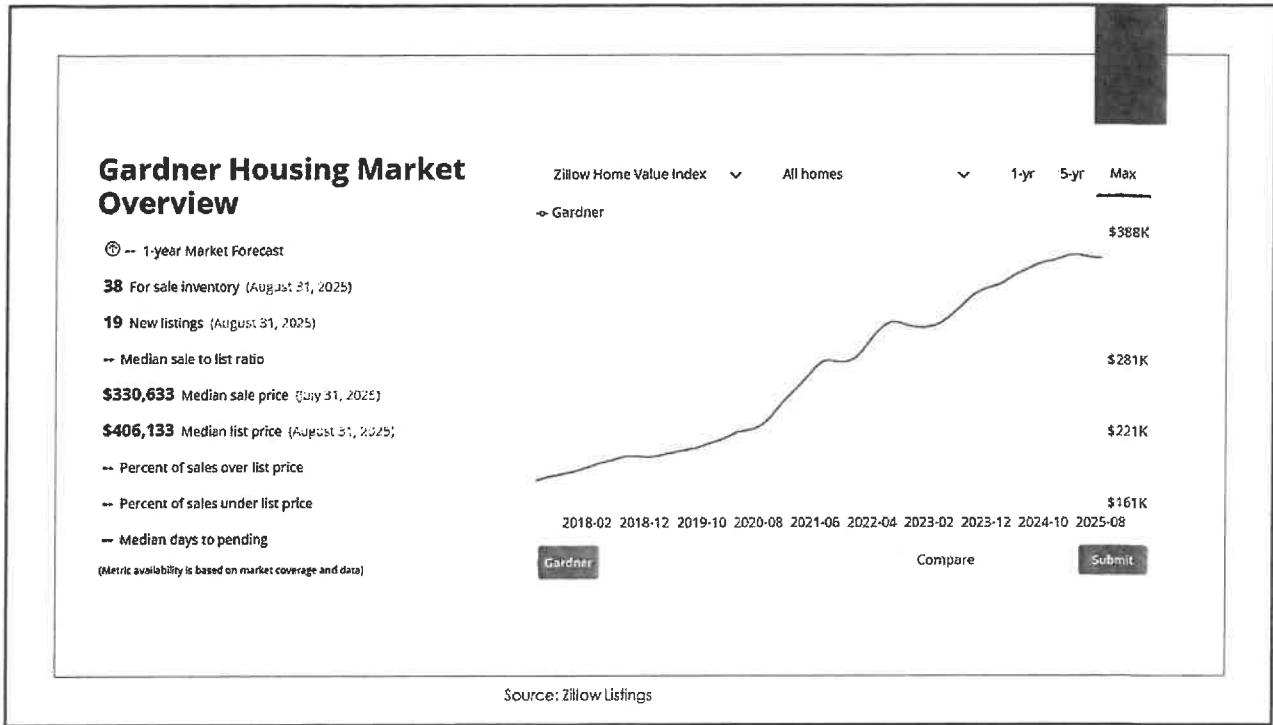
Gardner Housing Market Overview

-- 1-year Market Forecast

38 For sale inventory (August 31, 2025)

19 New listings (August 31, 2025)

-- Median sale to list ratio

$330,633 Median sale price (July 31, 2025)

$406,133 Median list price (August 31, 2025)

-- Percent of sales over list price

-- Percent of sales under list price

-- Median days to pending

(Metric availability is based on market coverage and data)

Zillow Home Value Index All homes 1-yr 5-yr Max

Gardner

$388K

$281K

$221K

$161K

2018-02 2018-12 2019-10 2020-08 2021-06 2022-04 2023-02 2023-12 2024-10 2025-08

Gardner

Compare

Submit

Source: Zillow Listings